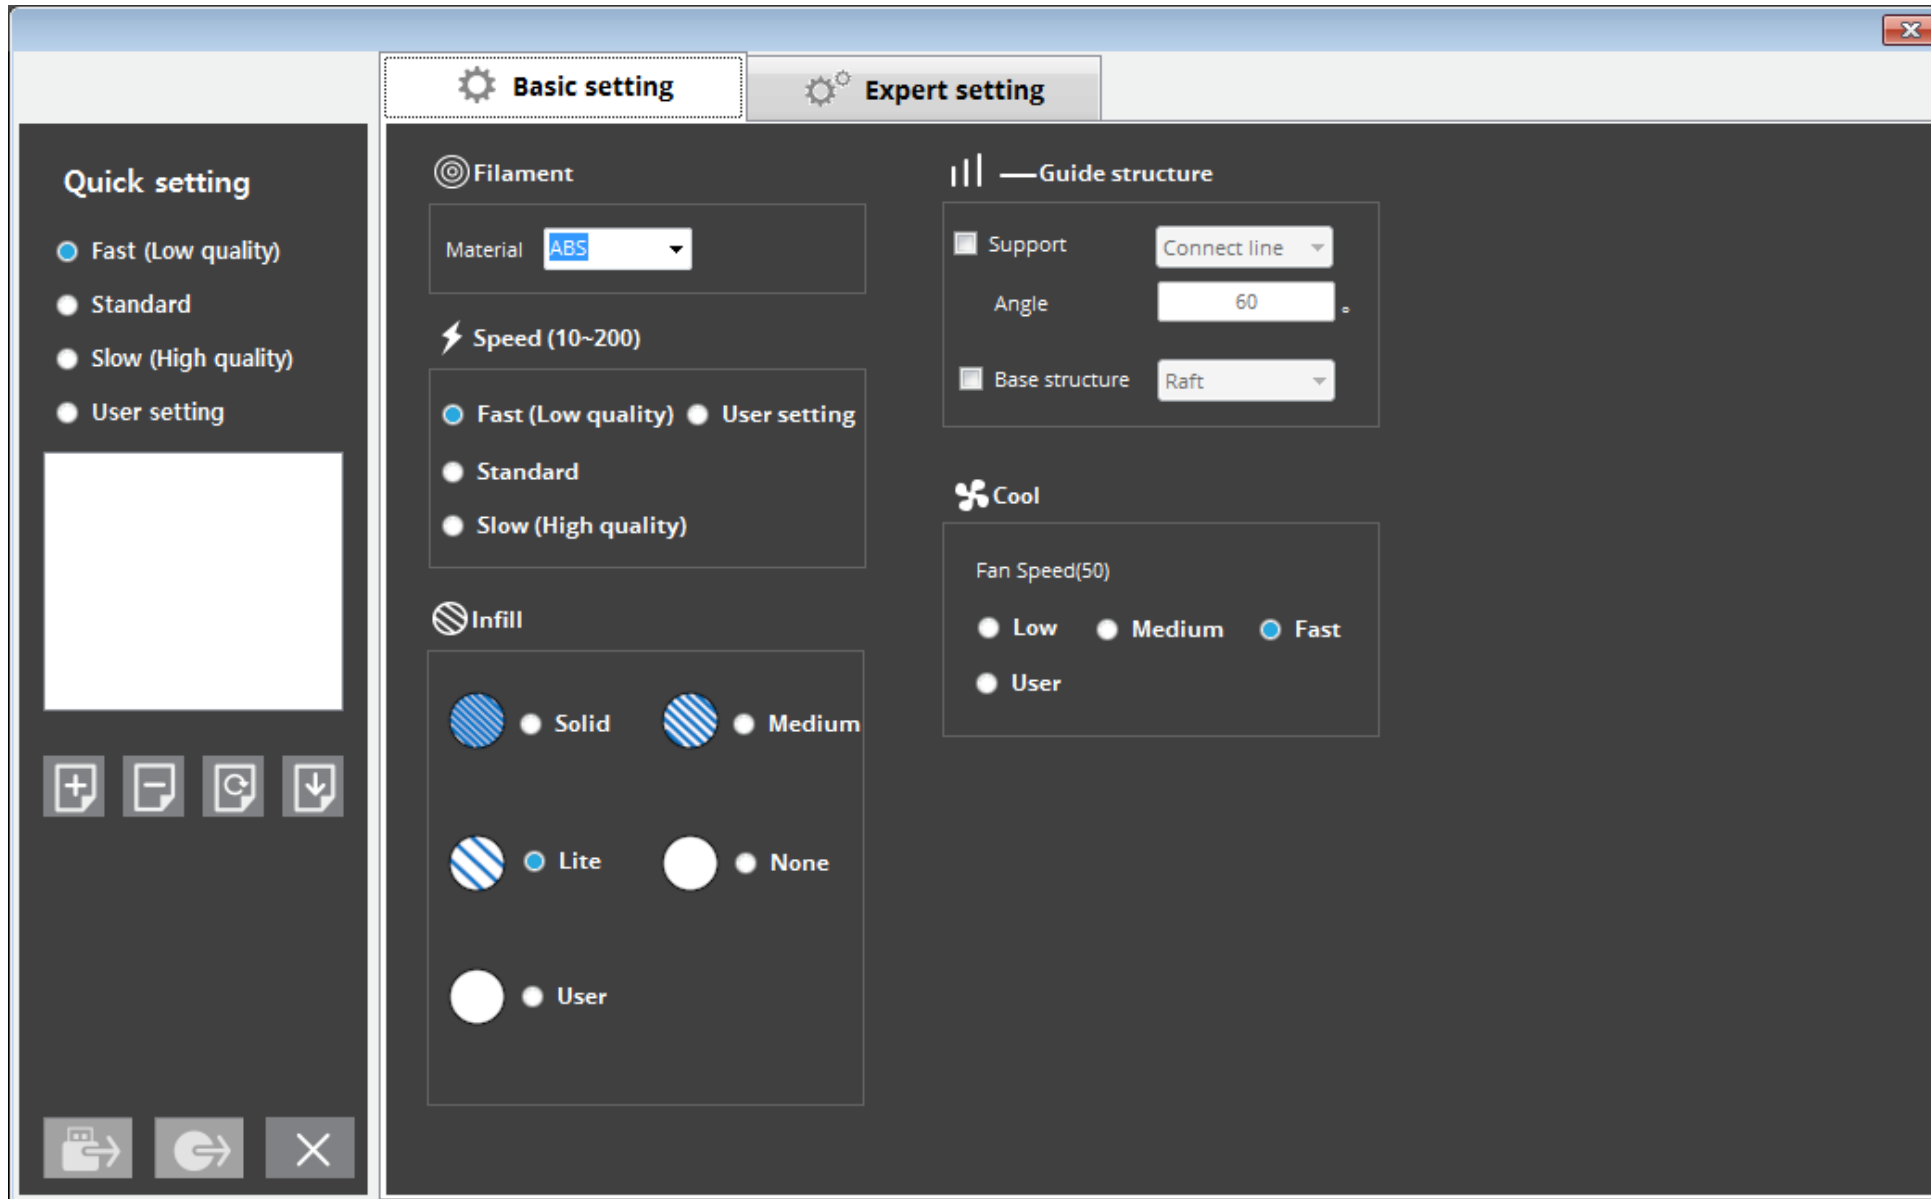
Basic setting

Expert setting

Quick setting

Fast (Low quality)

Standard

Slow (High quality)

User setting

Filament

Material ABS

Speed (10~200)

Fast (Low quality) User setting

Standard

Slow (High quality)

Infill

Solid Medium

Lite None

User

Guide structure

Support Connect line

Angle 60 °

Base structure Raft

Cool

Fan Speed(50)

Low Medium Fast

User